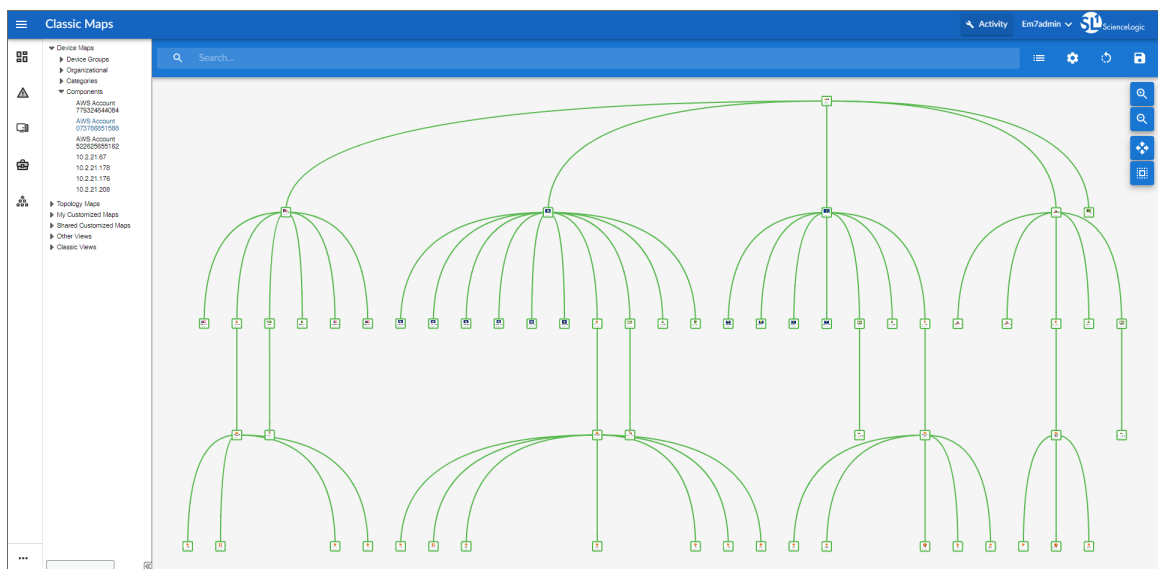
Classic Maps

Activity Em7admin ScienceLogic

Search...

Device Maps
Device Groups
Organizational
Categories
Components
AWS Account 779324644084
AWS Account 073788651588
AWS Account 522625655162
10.2.21.67
10.2.21.178
10.2.21.176
10.2.21.208
Topology Maps
My Customized Maps
Shared Customized Maps
Other Views
Classic Views

...